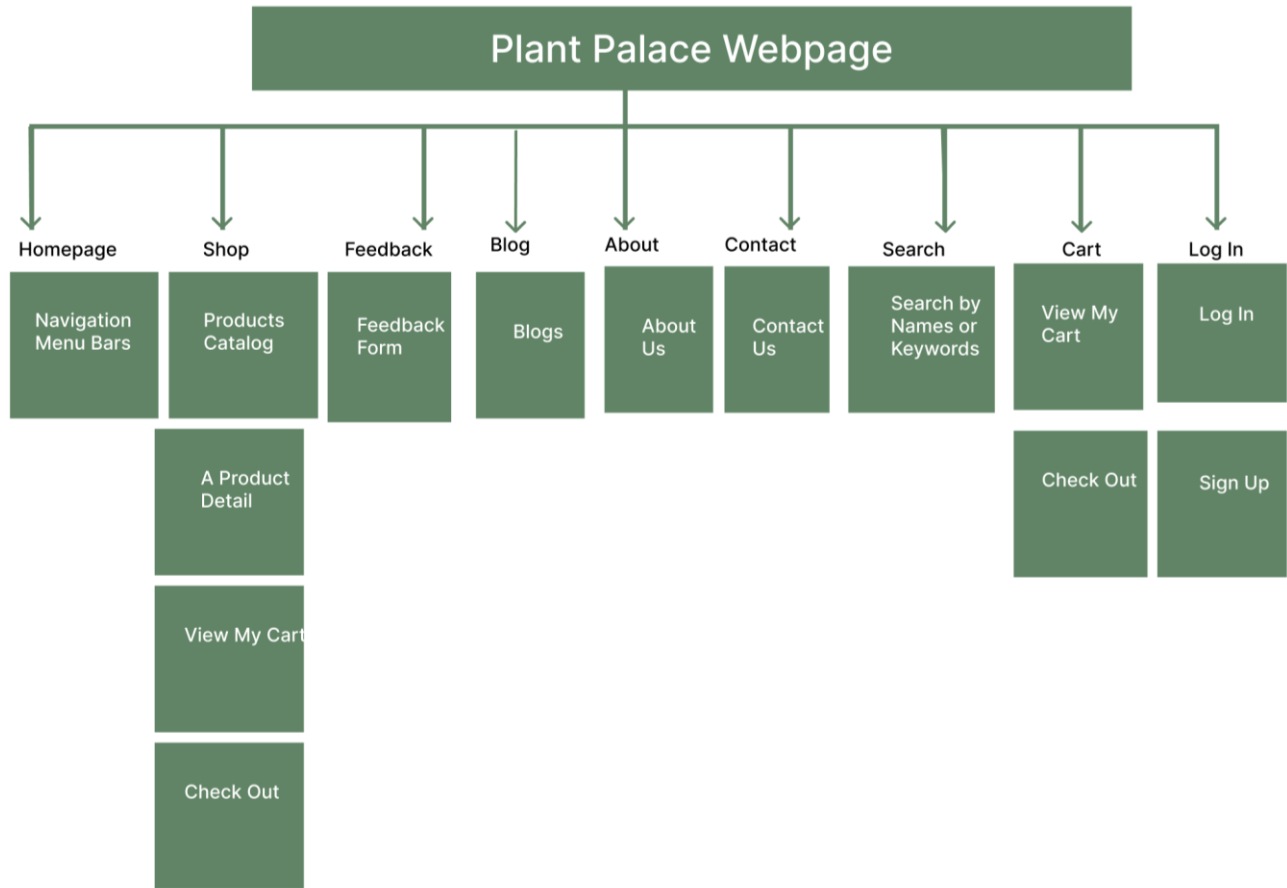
Plant Palace Webpage

Homepage

Navigation Menu Bars

Shop

Products Catalog

A Product Detail

View My Cart

Check Out

Feedback

Feedback Form

Blog

Blogs

About

About Us

Contact

Contact Us

Search

Search by Names or Keywords

Cart

View My Cart

Check Out

Log In

Log In

Sign Up